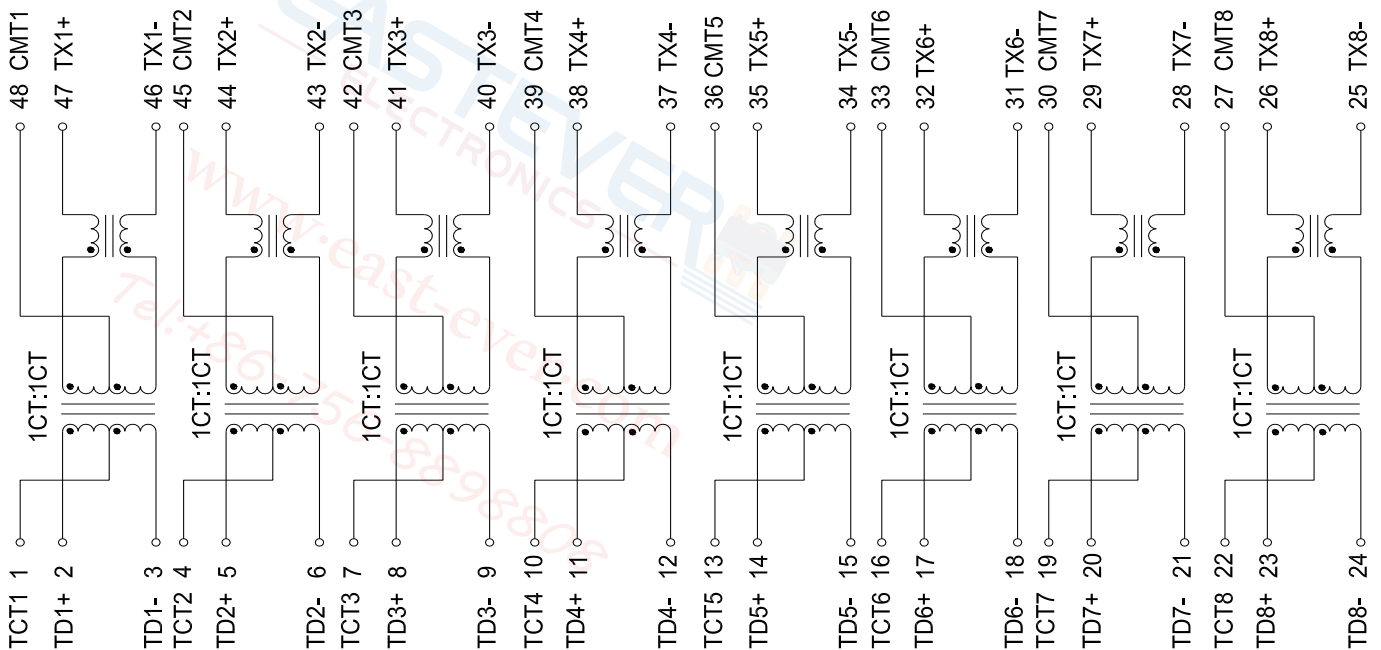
48 CMT1
47 TX1+
46 TX1-
45 CMT2
44 TX2+
43 TX2-
42 CMT3
41 TX3+
40 TX3-
39 CMT4
38 TX4+
37 TX4-
36 CMT5
35 TX5+
34 TX5-
33 CMT6
32 TX6+
31 TX6-
30 CMT7
29 TX7+
28 TX7-
27 CMT8
26 TX8+
25 TX8-

EASTEVER ELECTRONICS
WWW.east-ever.com
Tel:+86-756-8898808

1CT:1CT
1CT:1CT
1CT:1CT
1CT:1CT
1CT:1CT
1CT:1CT
1CT:1CT
1CT:1CT

TCT1 1
TD1+ 2
TD1- 3
TCT2 4
TD2+ 5
TD2- 6
TCT3 7
TD3+ 8
TD3- 9
TCT4 10
TD4+ 11
TD4- 12
TCT5 13
TD5+ 14
TD5- 15
TCT6 16
TD6+ 17
TD6- 18
TCT7 19
TD7+ 20
TD7- 21
TCT8 22
TD8+ 23
TD8- 24